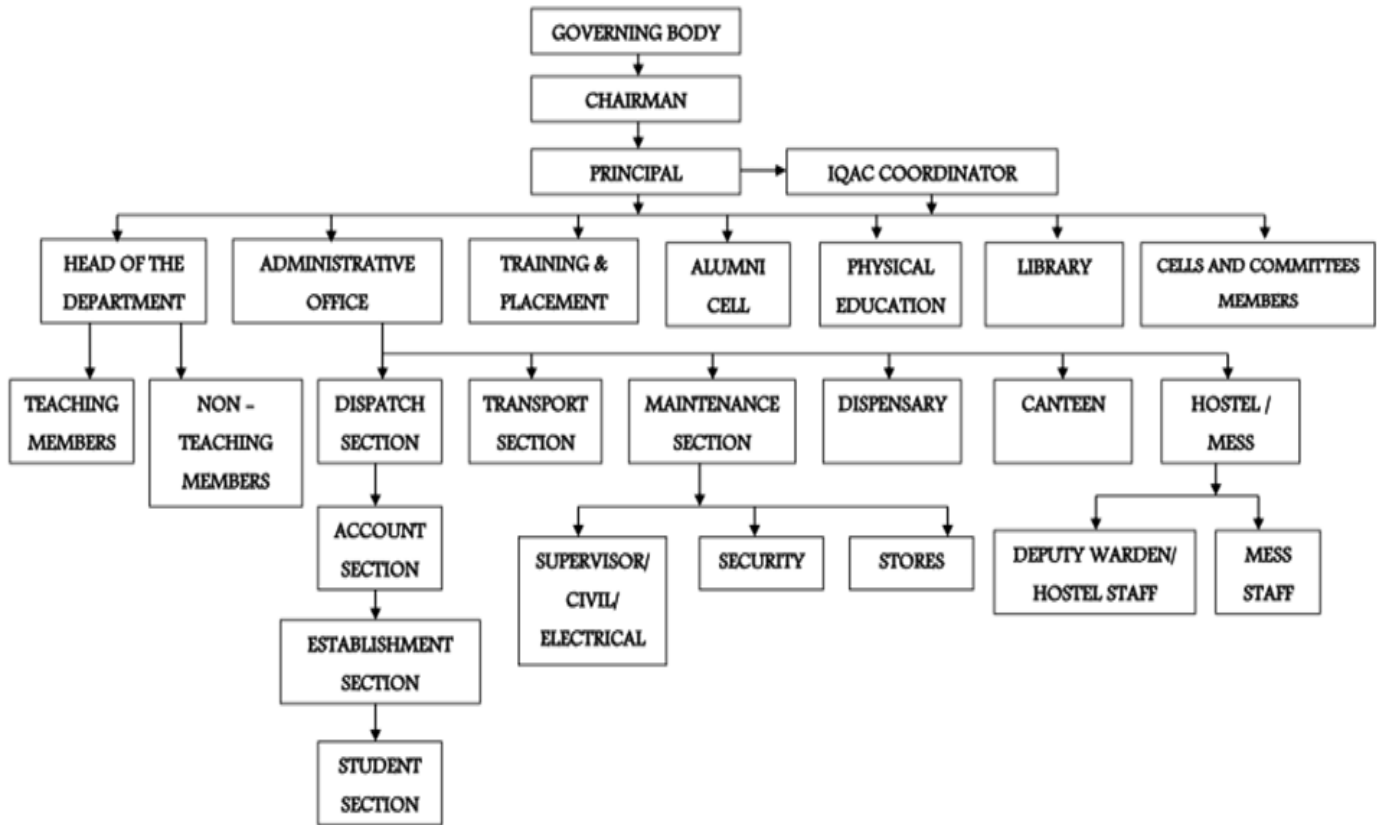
GOVERNING BODY

CHAIRMAN

PRINCIPAL

IQAC COORDINATOR

HEAD OF THE DEPARTMENT

ADMINISTRATIVE OFFICE

TRAINING & PLACEMENT

ALUMNI CELL

PHYSICAL EDUCATION

LIBRARY

CELLS AND COMMITTEES MEMBERS

TEACHING MEMBERS

NON - TEACHING MEMBERS

DISPATCH SECTION

TRANSPORT SECTION

MAINTENANCE SECTION

DISPENSARY

CANTEEN

HOSTEL / MESS

ACCOUNT SECTION

SUPERVISOR/ CIVIL/ ELECTRICAL

SECURITY

STORES

DEPUTY WARDEN/ HOSTEL STAFF

MESS STAFF

ESTABLISHMENT SECTION

STUDENT SECTION